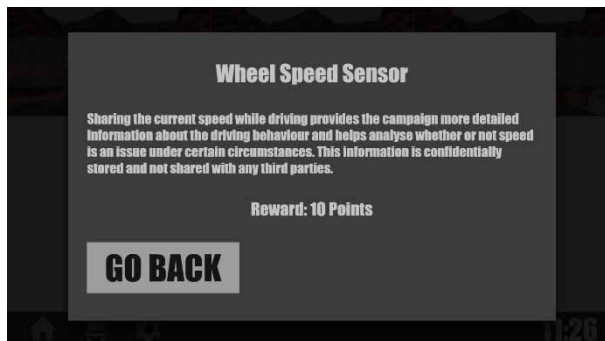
Wheel Speed Sensor

Sharing the current speed while driving provides the campaign more detailed information about the driving behaviour and helps analyse whether or not speed is an issue under certain circumstances. This information is confidentially stored and not shared with any third parties.

Reward: 10 Points

GO BACK

11:26